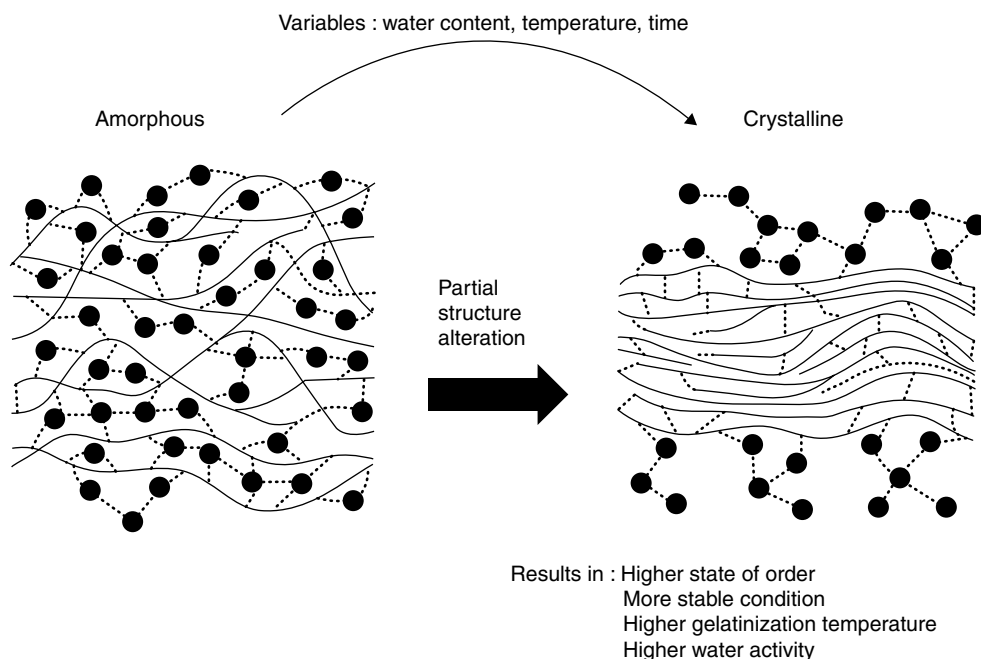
Variables : water content, temperature, time

Amorphous

Crystalline

Partial structure alteration

Results in : Higher state of order
More stable condition
Higher gelatinization temperature
Higher water activity